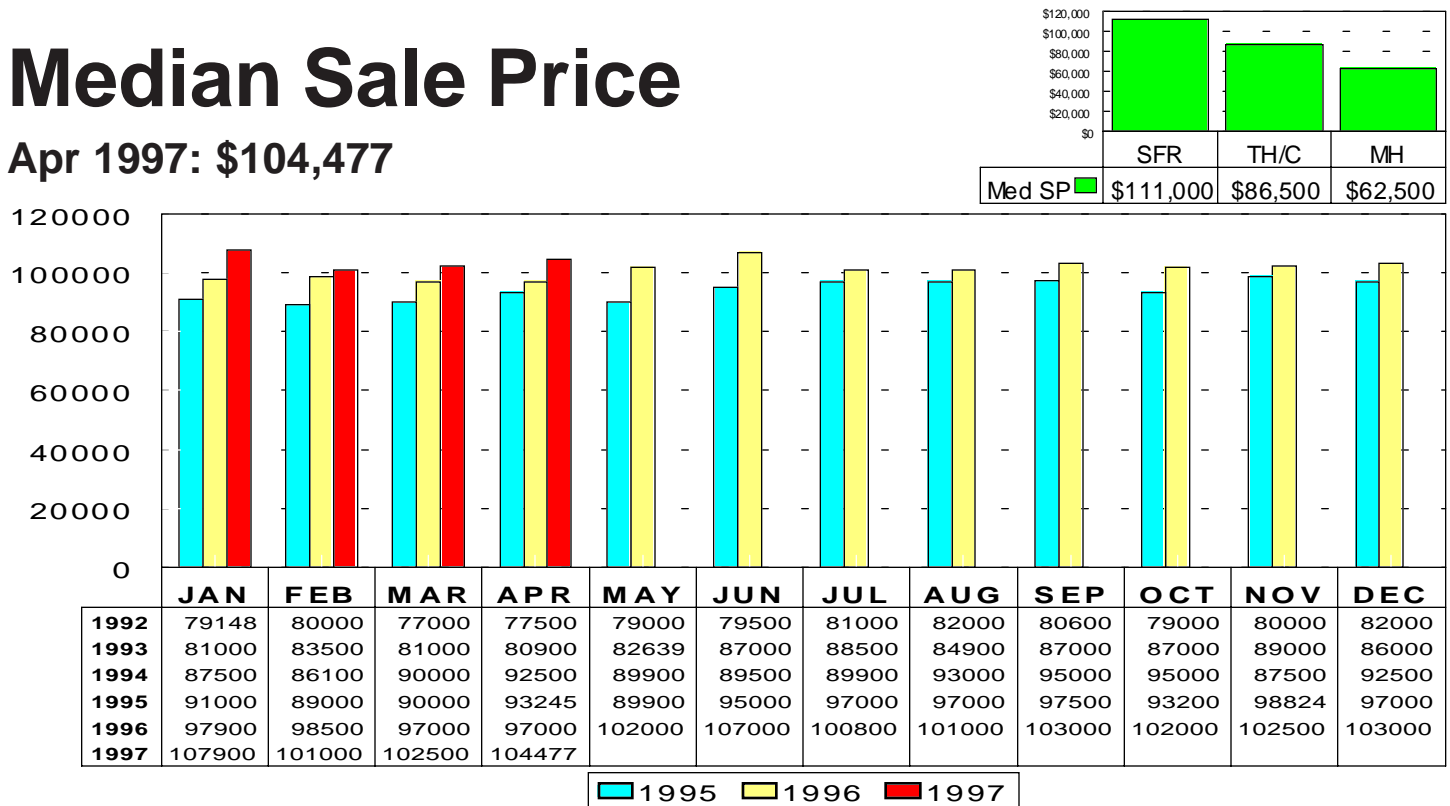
Median Sale Price

Apr 1997: $104,477

$120,000
$100,000
$80,000
$60,000
$40,000
$20,000
$0

| | SFR | TH/C | MH |
|---|---|---|---|
| Med SP | $111,000 | $86,500 | $62,500 |

120000
100000
80000
60000
40000
20000
0

| | JAN | FEB | MAR | APR | MAY | JUN | JUL | AUG | SEP | OCT | NOV | DEC |
|---|---|---|---|---|---|---|---|---|---|---|---|---|
| 1992 | 79148 | 80000 | 77000 | 77500 | 79000 | 79500 | 81000 | 82000 | 80600 | 79000 | 80000 | 82000 |
| 1993 | 81000 | 83500 | 81000 | 80900 | 82639 | 87000 | 88500 | 84900 | 87000 | 87000 | 89000 | 86000 |
| 1994 | 87500 | 86100 | 90000 | 92500 | 89900 | 89500 | 89900 | 93000 | 95000 | 95000 | 87500 | 92500 |
| 1995 | 91000 | 89000 | 90000 | 93245 | 89900 | 95000 | 97000 | 97000 | 97500 | 93200 | 98824 | 97000 |
| 1996 | 97900 | 98500 | 97000 | 97000 | 102000 | 107000 | 100800 | 101000 | 103000 | 102000 | 102500 | 103000 |
| 1997 | 107900 | 101000 | 102500 | 104477 | | | | | | | | |

1995 1996 1997